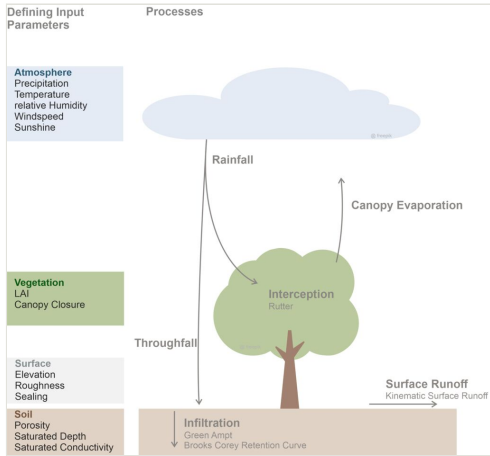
Defining Input Parameters

Processes

Atmosphere
Precipitation
Temperature
relative Humidity
Windspeed
Sunshine

Rainfall

Canopy Evaporation

Vegetation
LAI
Canopy Closure

Interception
Rutter

Throughfall

Surface
Elevation
Roughness
Sealing

Surface Runoff
Kinematic Surface Runoff

Soil
Porosity
Saturated Depth
Saturated Conductivity

Infiltration
Green Ampt
Brooks Corey Retention Curve